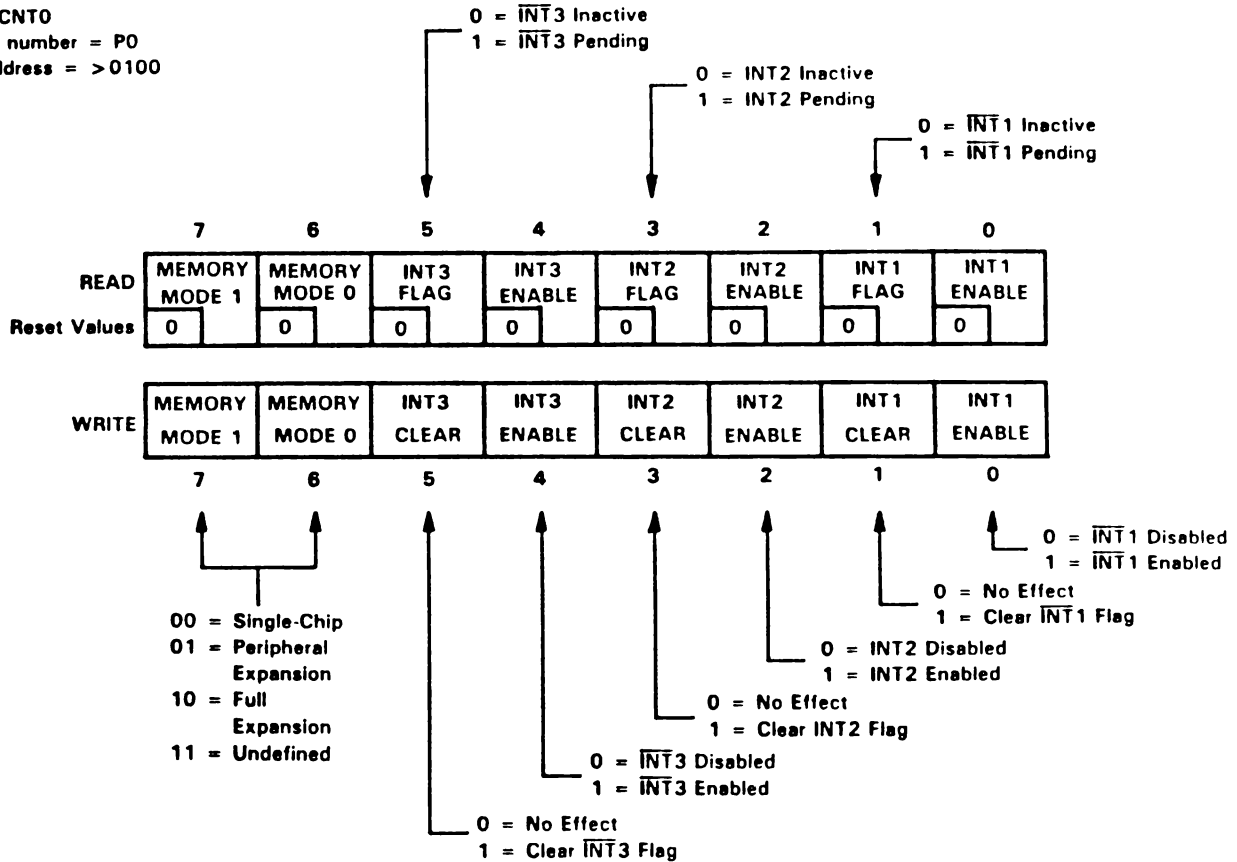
CNT0
number = P0
ldress = >0100

0 = $\overline{INT}3$ Inactive
1 = $\overline{INT}3$ Pending

0 = INT2 Inactive
1 = INT2 Pending

0 = $\overline{INT}1$ Inactive
1 = $\overline{INT}1$ Pending

| | 7 | 6 | 5 | 4 | 3 | 2 | 1 | 0 |
|---|---|---|---|---|---|---|---|---|
| READ | MEMORY MODE 1 | MEMORY MODE 0 | INT3 FLAG | INT3 ENABLE | INT2 FLAG | INT2 ENABLE | INT1 FLAG | INT1 ENABLE |
| Reset Values | 0 | 0 | 0 | 0 | 0 | 0 | 0 | 0 |

| WRITE | MEMORY MODE 1 | MEMORY MODE 0 | INT3 CLEAR | INT3 ENABLE | INT2 CLEAR | INT2 ENABLE | INT1 CLEAR | INT1 ENABLE |
|---|---|---|---|---|---|---|---|---|
| | 7 | 6 | 5 | 4 | 3 | 2 | 1 | 0 |

0 = $\overline{INT}1$ Disabled
1 = $\overline{INT}1$ Enabled

0 = No Effect
1 = Clear $\overline{INT}1$ Flag

0 = INT2 Disabled
1 = INT2 Enabled

0 = No Effect
1 = Clear INT2 Flag

0 = $\overline{INT}3$ Disabled
1 = $\overline{INT}3$ Enabled

0 = No Effect
1 = Clear $\overline{INT}3$ Flag

00 = Single-Chip
01 = Peripheral Expansion
10 = Full Expansion
11 = Undefined